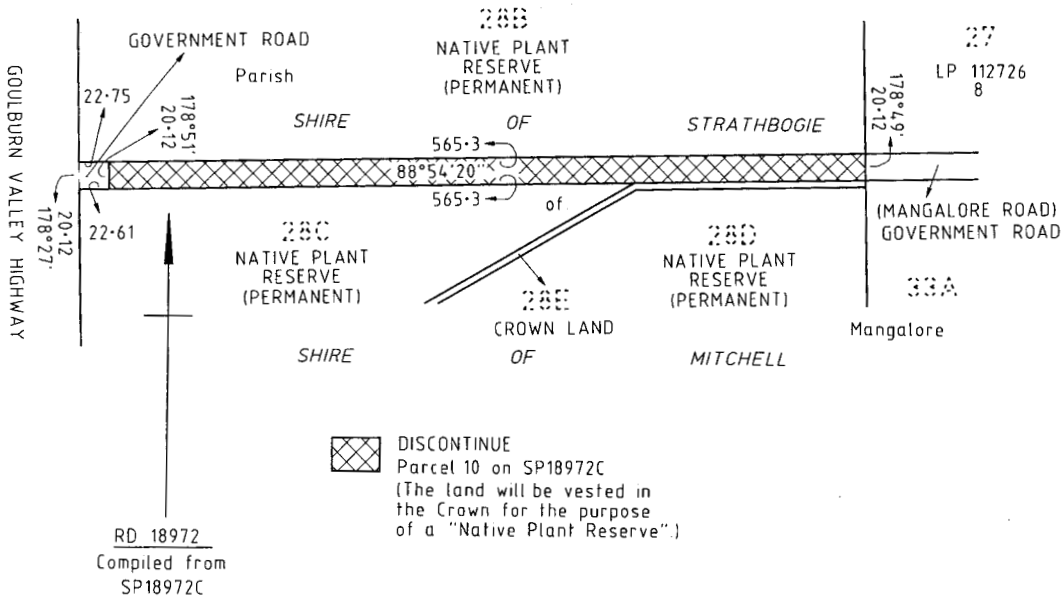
GOULBURN VALLEY HIGHWAY

GOVERNMENT ROAD

28B
NATIVE PLANT RESERVE (PERMANENT)

27
LP 112726
8

Parish

22·75

178°51'
20·12

SHIRE OF STRATHBOGIE

178°49'
20·12

565·3

88°54'20"

565·3

of

20·12
178°27'

22·61

28C
NATIVE PLANT RESERVE (PERMANENT)

28D
NATIVE PLANT RESERVE (PERMANENT)

(MANGALORE ROAD)
GOVERNMENT ROAD

33A

28E
CROWN LAND

Mangalore

SHIRE OF MITCHELL

DISCONTINUE
Parcel 10 on SP18972C
(The land will be vested in the Crown for the purpose of a "Native Plant Reserve".)

RD 18972
Compiled from
SP18972C